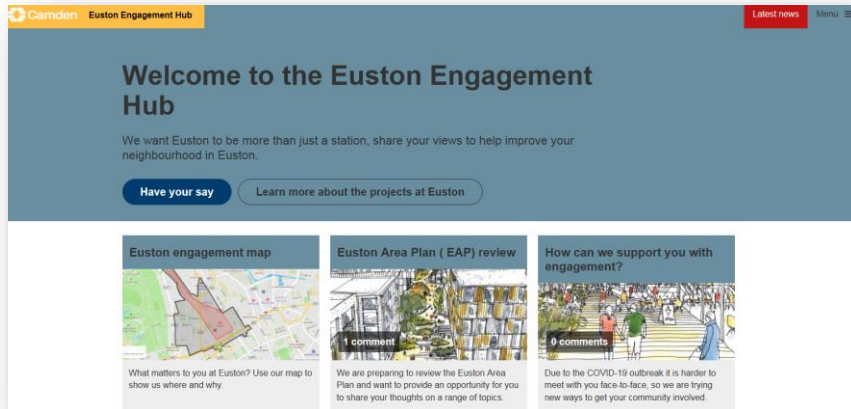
Camden Euston Engagement Hub

Latest news Menu

Welcome to the Euston Engagement Hub

We want Euston to be more than just a station, share your views to help improve your neighbourhood in Euston.

Have your say

Learn more about the projects at Euston

Euston engagement map

What matters to you at Euston? Use our map to show us where and why.

Euston Area Plan ( EAP) review

1 comment

We are preparing to review the Euston Area Plan and want to provide an opportunity for you to share your thoughts on a range of topics.

How can we support you with engagement?

0 comments

Due to the COVID-19 outbreak it is harder to meet with you face-to-face, so we are trying new ways to get your community involved.